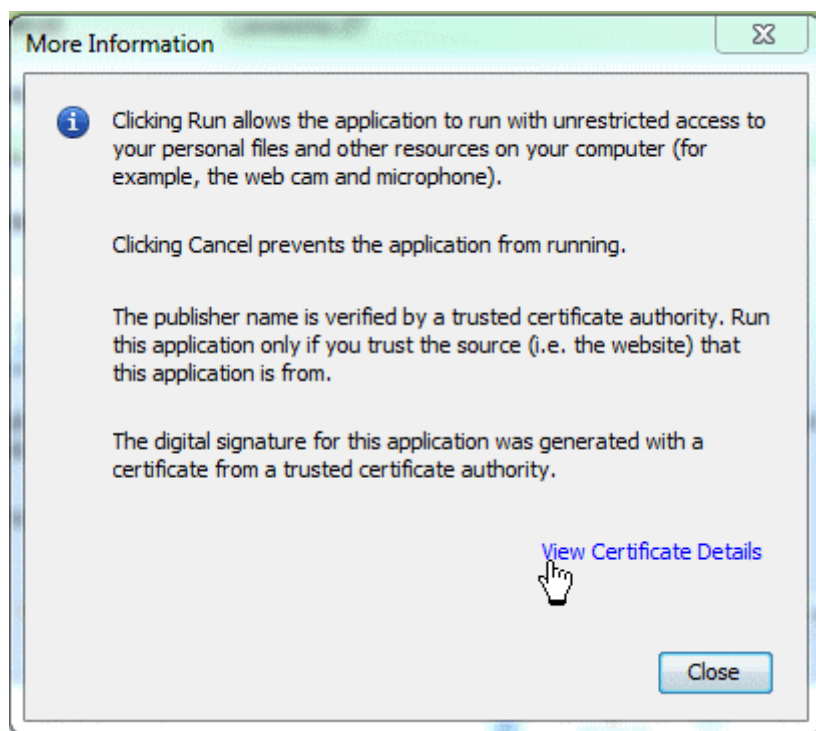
More Information

Clicking Run allows the application to run with unrestricted access to your personal files and other resources on your computer (for example, the web cam and microphone).

Clicking Cancel prevents the application from running.

The publisher name is verified by a trusted certificate authority. Run this application only if you trust the source (i.e. the website) that this application is from.

The digital signature for this application was generated with a certificate from a trusted certificate authority.

View Certificate Details

Close